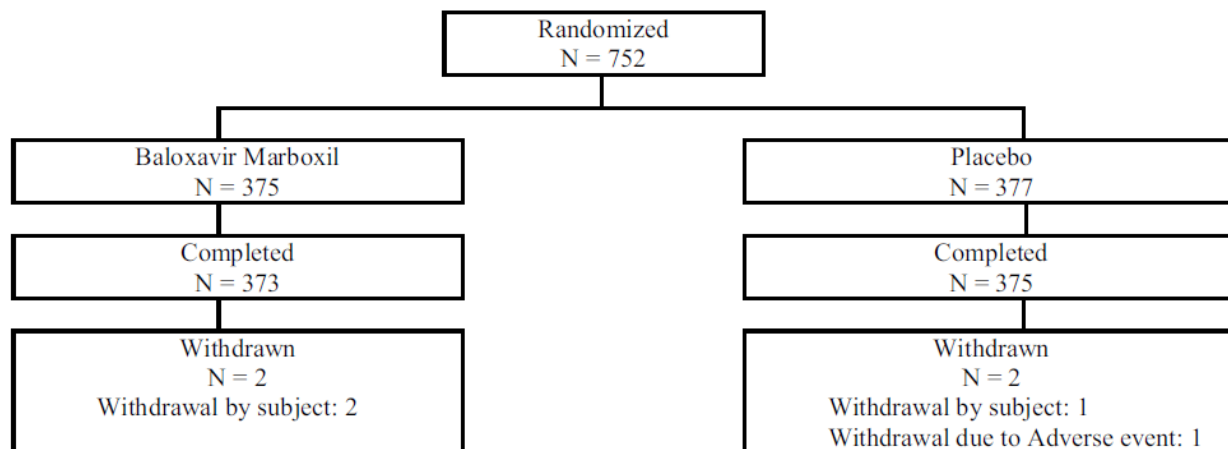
Randomized
N = 752

Baloxavir Marboxil
N = 375

Completed
N = 373

Withdrawn
N = 2
Withdrawal by subject: 2

Placebo
N = 377

Completed
N = 375

Withdrawn
N = 2
Withdrawal by subject: 1
Withdrawal due to Adverse event: 1